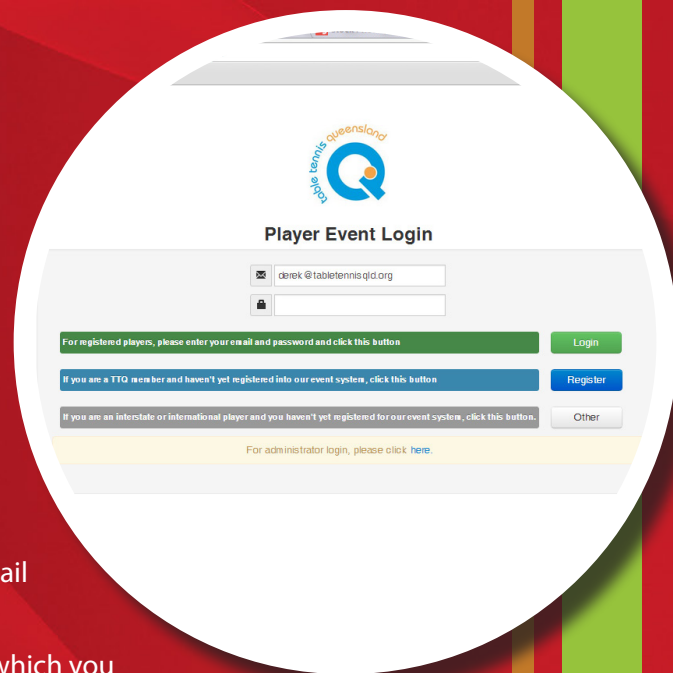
table tennis queensland

Player Event Login

derek@tabletennisqld.org

For registered players, please enter your email and password and click this button

Login

If you are a TTQ member and haven't yet registered into our event system, click this button

Register

If you are an interstate or international player and you haven't yet registered for our event system, click this button.

Other

For administrator login, please click here.

ail

which you